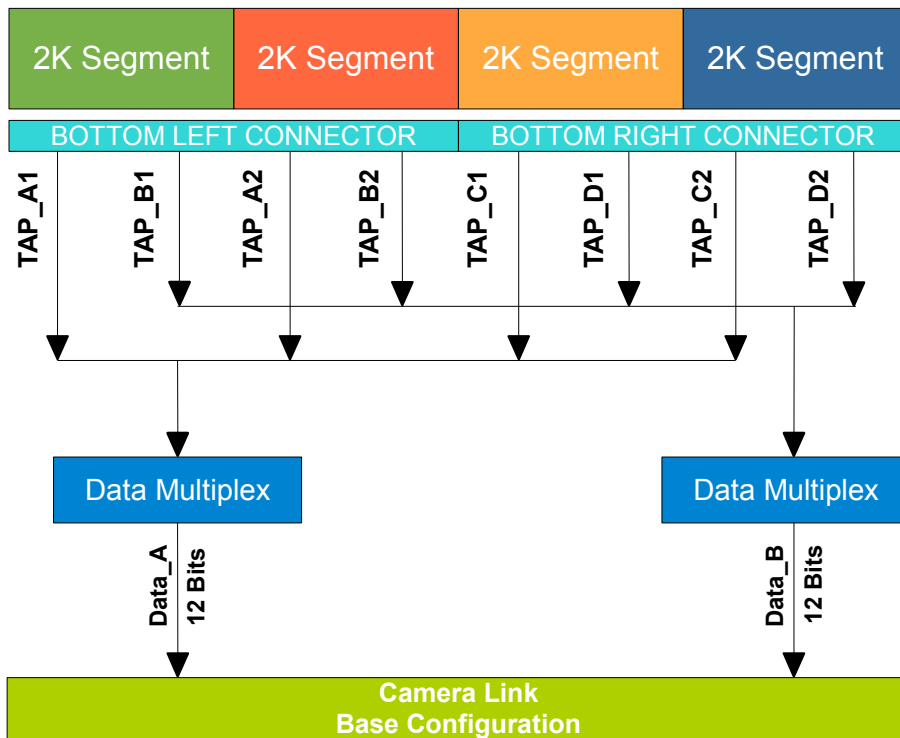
2K Segment
2K Segment
2K Segment
2K Segment

BOTTOM LEFT CONNECTOR
BOTTOM RIGHT CONNECTOR

TAP_A1
TAP_B1
TAP_A2
TAP_B2
TAP_C1
TAP_D1
TAP_C2
TAP_D2

Data Multiplex
Data Multiplex

Data_A
12 Bits
Data_B
12 Bits

Camera Link
Base Configuration